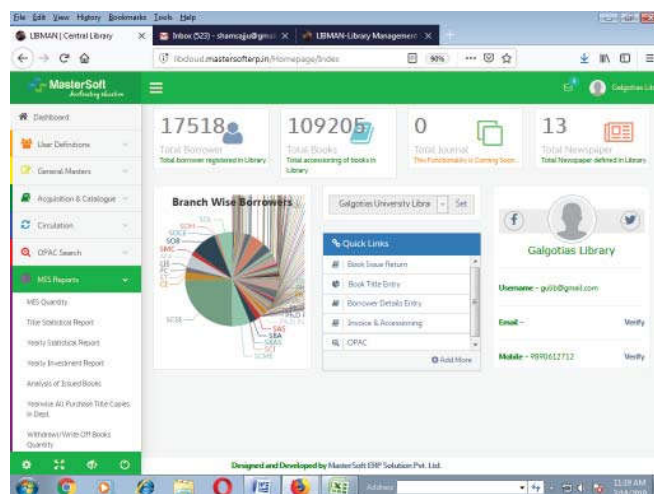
File Edit View History Bookmarks Tools Help

LIBMAN | Central Library ×
Inbox (523) - shamsaju@gmail ×
LIBMAN-Library Management ×

libcloud.mastersofterp.in/Homepage/Index
90%

MasterSoft
Galgotias Lib

Dashboard
User Definitions
General Masters
Acquisition & Catalogue
Circulation
OPAC Search
MIS Reports
MIS Quantity
Title Statistics Report
Yearly Statistics Report
Yearly Investment Report
Analysis of Issued Books
Yearwise All Purchase Title Copies in Dept.
Withdrawn/Write Off Books Quantity

17518
Total Borrower
Total borrower registered in Library

109205
Total Books
Total accessioning of books in Library

0
Total Journal
This Functionality is Coming Soon...

13
Total Newspaper
Total Newspaper defined in Library

Branch Wise Borrowers

Galgotias University Libra
Set

Quick Links
Book Issue Return
Book Title Entry
Borrower Details Entry
Invoice & Accessioning
OPAC
Add More

Galgotias Library
Username - gulib@gmail.com
Email -
Verify
Mobile - 9899612712
Verify

Designed and Developed by MasterSoft ERP Solution Pvt. Ltd.

11:39 AM